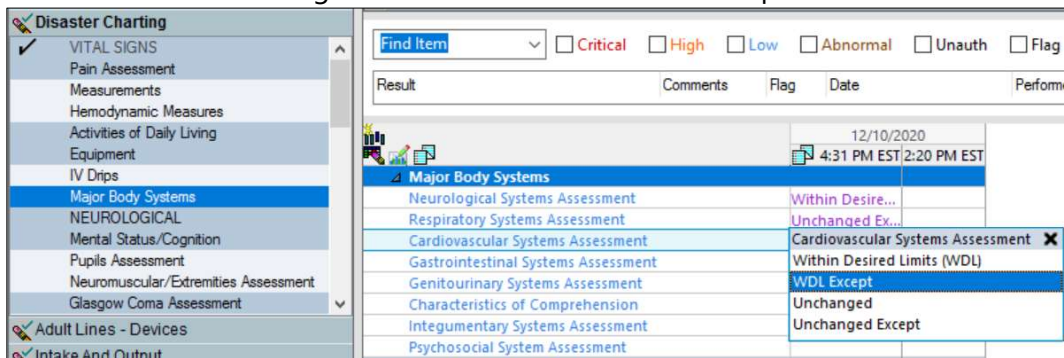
Disaster Charting
VITAL SIGNS
Pain Assessment
Measurements
Hemodynamic Measures
Activities of Daily Living
Equipment
IV Drips
Major Body Systems
NEUROLOGICAL
Mental Status/Cognition
Pupils Assessment
Neuromuscular/Extremities Assessment
Glasgow Coma Assessment
Adult Lines - Devices
Intake And Output

Find Item
Critical
High
Low
Abnormal
Unauth
Flag

| Result | Comments | Flag | Date | Performe |
|---|---|---|---|---|

| | 12/10/2020 4:31 PM EST | 2:20 PM EST |
|---|---|---|
| Major Body Systems | | |
| Neurological Systems Assessment | Within Desire... | |
| Respiratory Systems Assessment | Unchanged Ex... | |
| Cardiovascular Systems Assessment | | |
| Gastrointestinal Systems Assessment | | |
| Genitourinary Systems Assessment | | |
| Characteristics of Comprehension | | |
| Integumentary Systems Assessment | | |
| Psychosocial System Assessment | | |

Cardiovascular Systems Assessment
Within Desired Limits (WDL)
WDL Except
Unchanged
Unchanged Except